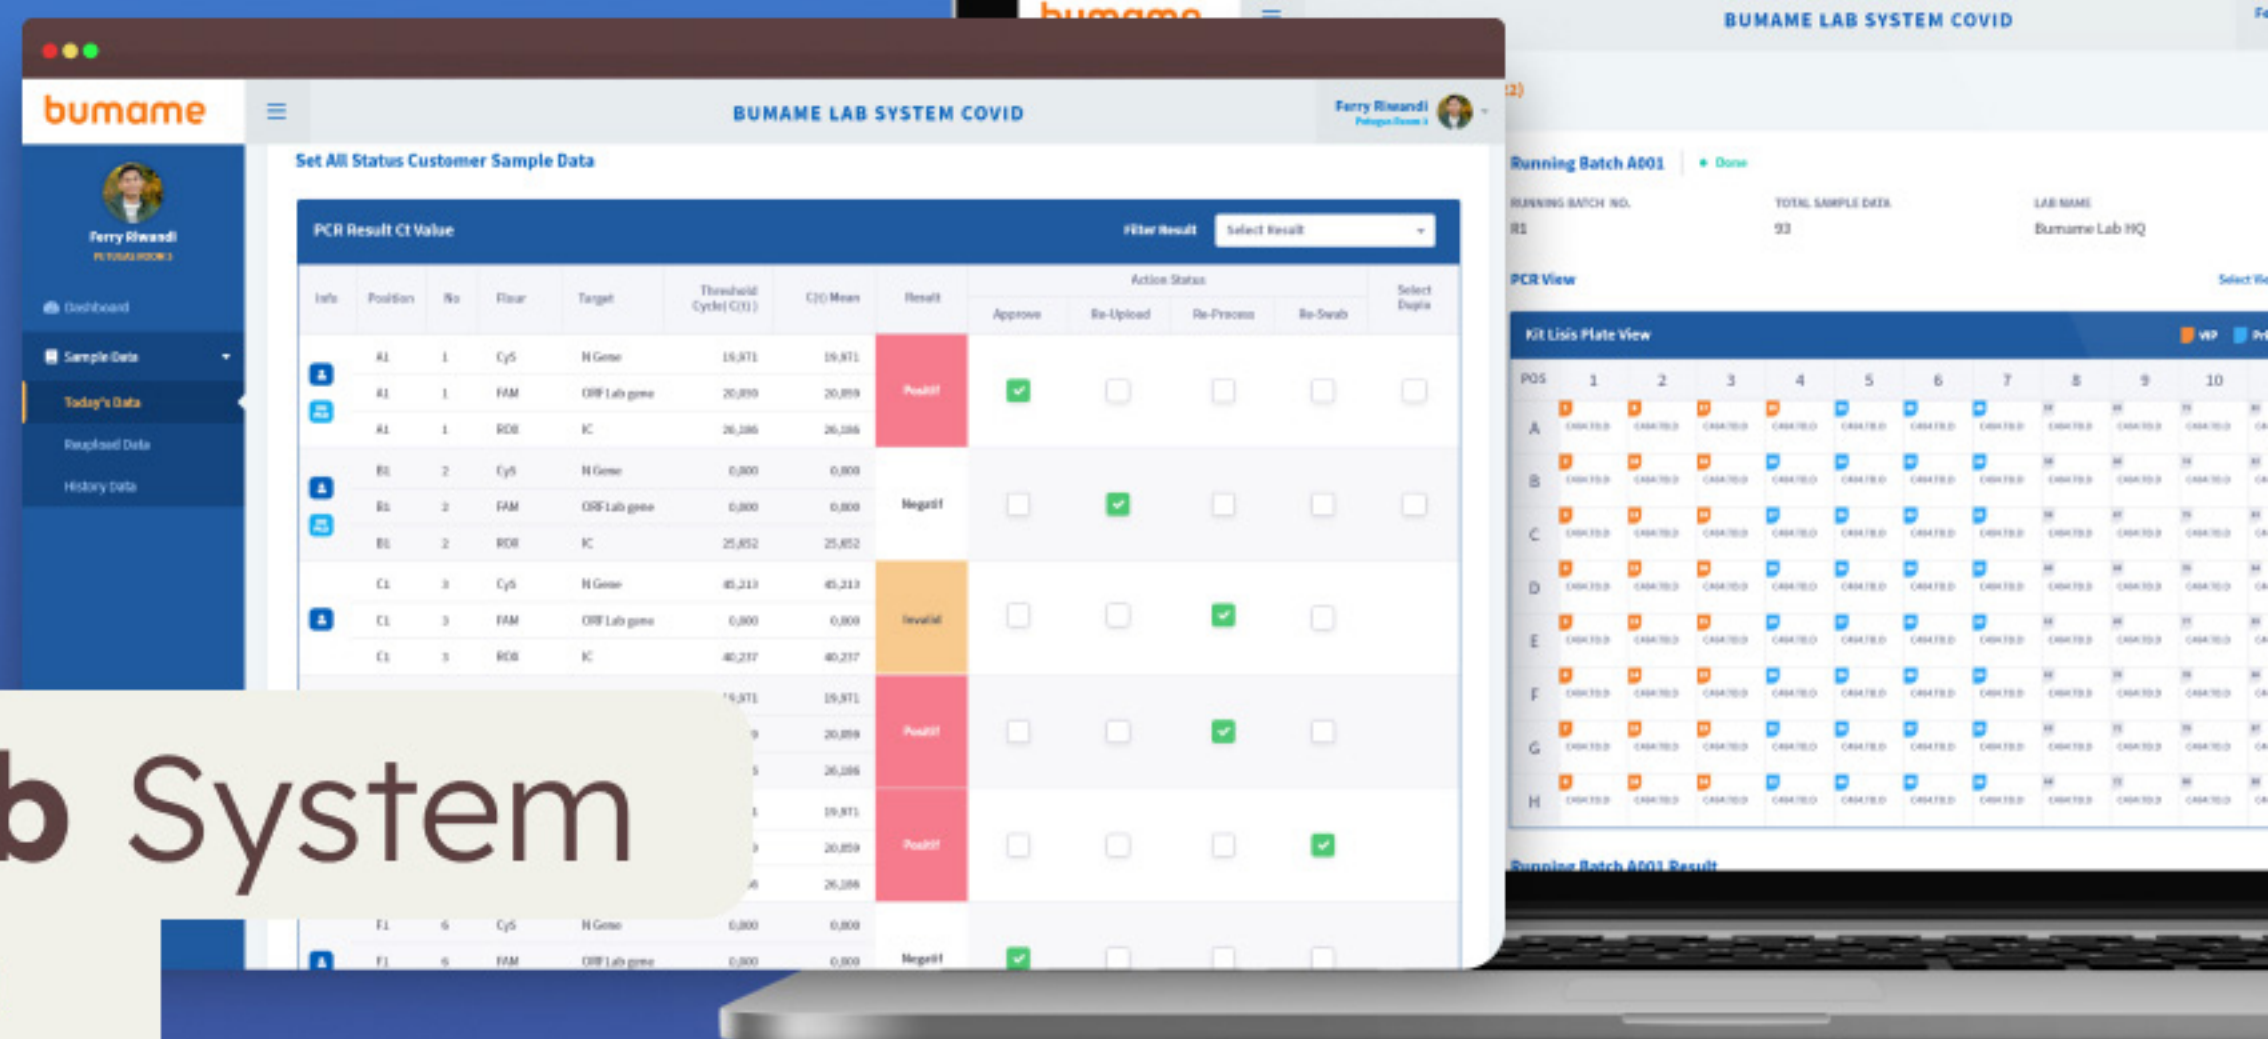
bumame

BUMAME LAB SYSTEM COVID

Ferry Riwandi

Ferry Riwandi

Dashboard

Sample Data

Today's Data

Reupload Data

History Data

Set All Status Customer Sample Data

PCR Result Ct Value

Filter Result

Select Result

| Info | Position | No | Fluor | Target | Threshold Cycle( C(t) ) | C(t) Mean | Result | Approve | Re-Upload | Re-Process | Re-Swab | Select Duplo |
|---|---|---|---|---|---|---|---|---|---|---|---|---|
| | A1 | 1 | Cy5 | N Gene | 19,971 | 19,971 | Positif | | | | | |
| | A1 | 1 | FAM | ORF1ab gene | 20,859 | 20,859 | | | | | | |
| | A1 | 1 | ROX | IC | 26,186 | 26,186 | | | | | | |
| | B1 | 2 | Cy5 | N Gene | 0,000 | 0,000 | Negatif | | | | | |
| | B1 | 2 | FAM | ORF1ab gene | 0,000 | 0,000 | | | | | | |
| | B1 | 2 | ROX | IC | 25,852 | 25,852 | | | | | | |
| | C1 | 3 | Cy5 | N Gene | 45,213 | 45,213 | Invalid | | | | | |
| | C1 | 3 | FAM | ORF1ab gene | 0,000 | 0,000 | | | | | | |
| | C1 | 3 | ROX | IC | 40,217 | 40,217 | | | | | | |
| | | | | | 19,971 | 19,971 | Positif | | | | | |
| | | | | | | 20,859 | | | | | | |
| | | | | | | 26,186 | | | | | | |
| | | | | | | 19,971 | Positif | | | | | |
| | | | | | | 20,859 | | | | | | |
| | | | | | | 26,186 | | | | | | |
| | F1 | 6 | Cy5 | N Gene | 0,000 | 0,000 | Negatif | | | | | |
| | F1 | 6 | FAM | ORF1ab gene | 0,000 | 0,000 | | | | | | |

b System

bumame

BUMAME LAB SYSTEM COVID

Running Batch A001

Done

RUNNING BATCH NO.
R1

TOTAL SAMPLE DATA
93

LAB NAME
Bumame Lab HQ

PCR View

Kit Lisis Plate View

POS 1 2 3 4 5 6 7 8 9 10

A B C D E F G H

Running Batch A001 Result